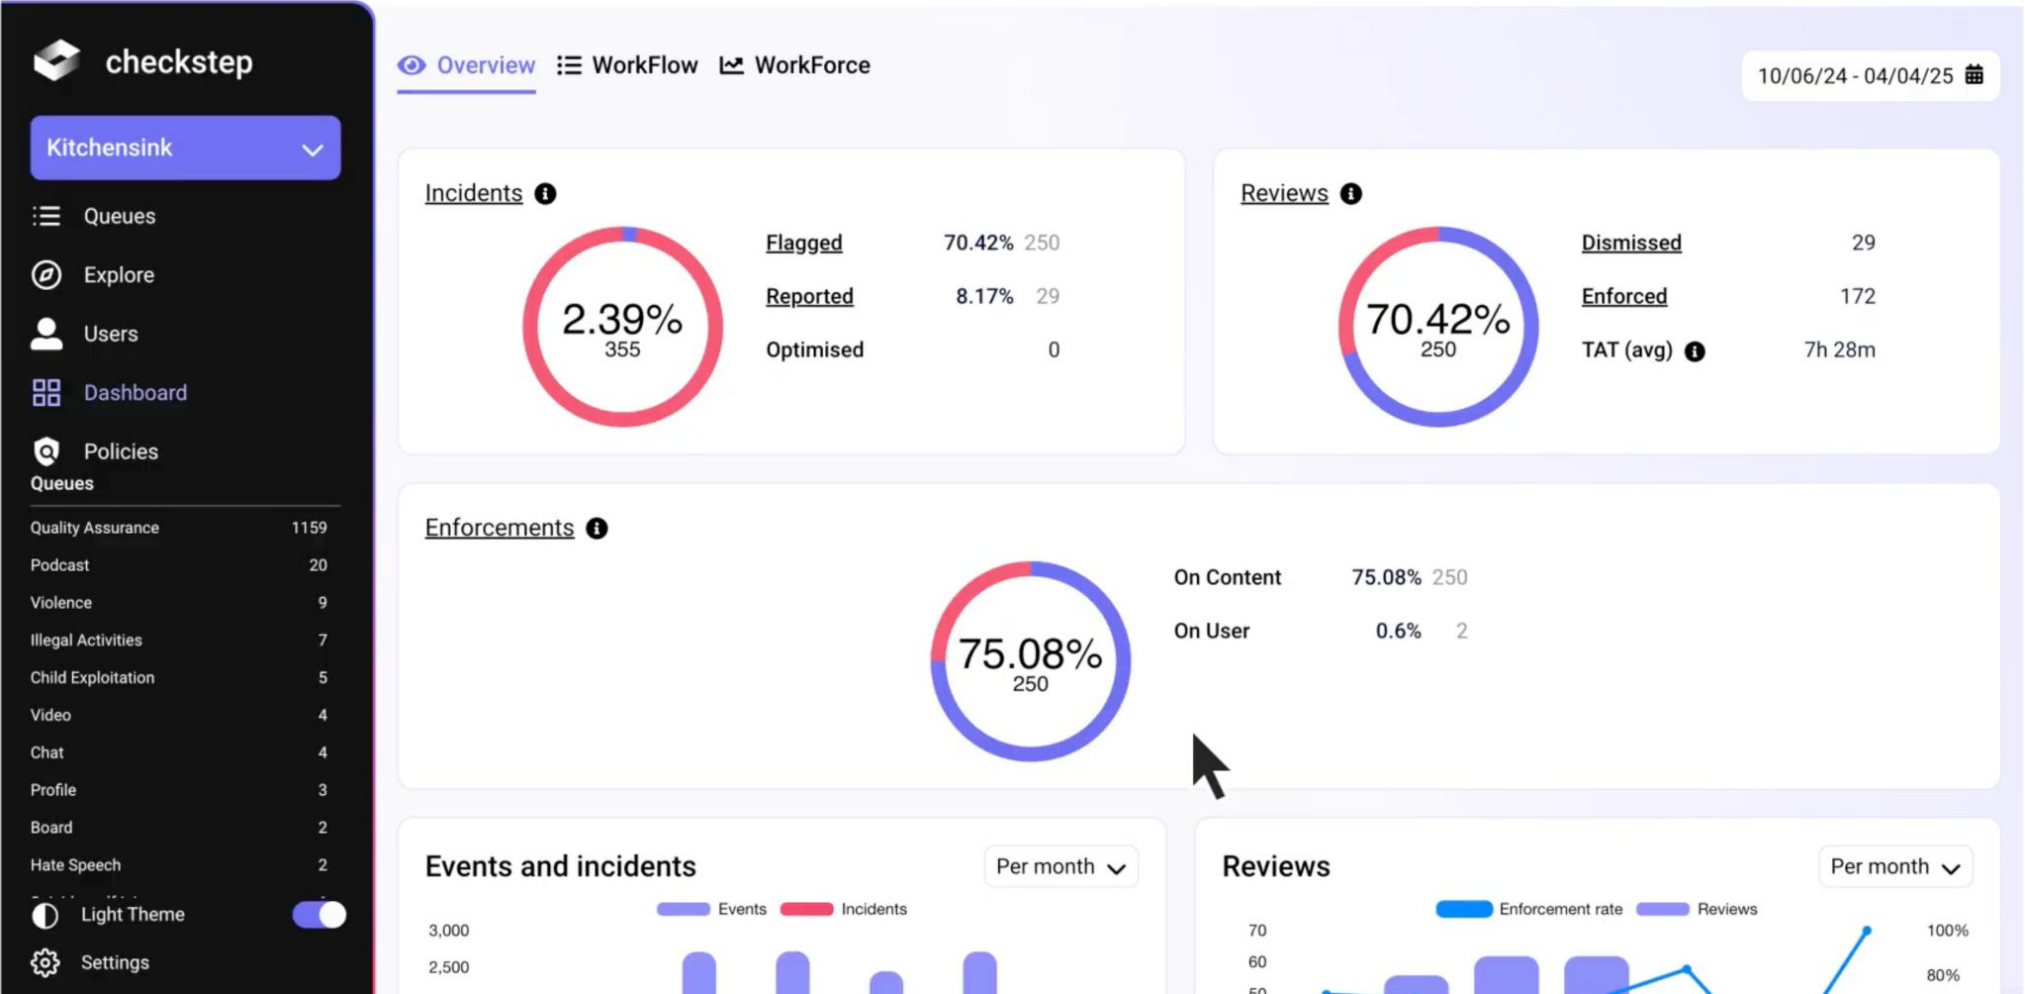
checkstep

Kitchensink

Queues
Explore
Users
Dashboard
Policies

Queues

Quality Assurance 1159
Podcast 20
Violence 9
Illegal Activities 7
Child Exploitation 5
Video 4
Chat 4
Profile 3
Board 2
Hate Speech 2
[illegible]

Light Theme
Settings

Overview WorkFlow WorkForce

10/06/24 - 04/04/25

Incidents

2.39%
355

| Flagged | 70.42% | 250 |
|---|---|---|
| Reported | 8.17% | 29 |
| Optimised | | 0 |

Reviews

70.42%
250

| Dismissed | 29 |
|---|---|
| Enforced | 172 |
| TAT (avg) | 7h 28m |

Enforcements

75.08%
250

| On Content | 75.08% | 250 |
|---|---|---|
| On User | 0.6% | 2 |

Events and incidents

Per month

Events Incidents

3,000
2,500

Reviews

Per month

Enforcement rate Reviews

70
60
50

100%
80%